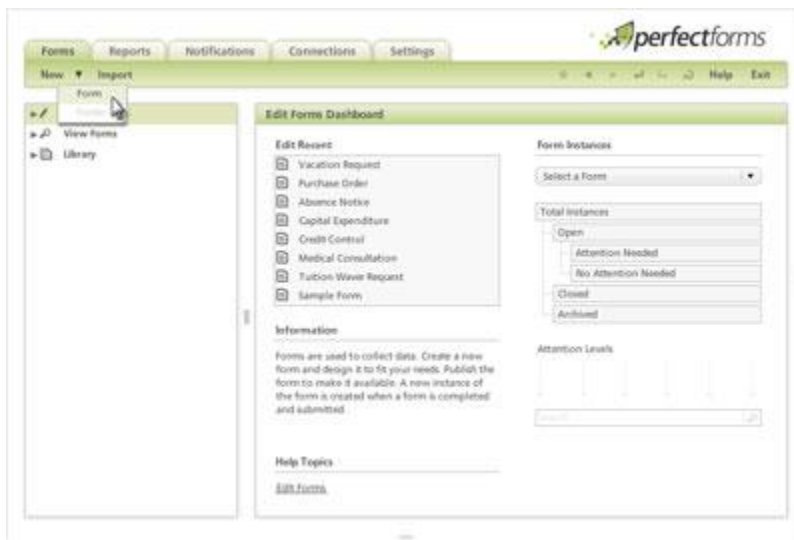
perfectforms

Forms | Reports | Notifications | Connections | Settings

New ▼ Import

Help Exit

Form
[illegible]

View Forms
Library

Edit Forms Dashboard

Edit Recent
Vacation Request
Purchase Order
Absence Notice
Capital Expenditure
Credit Control
Medical Consultation
Tuition Wavier Request
Sample Form

Information
Forms are used to collect data. Create a new form and design it to fit your needs. Publish the form to make it available. A new instance of the form is created when a form is completed and submitted.

Help Topics
Edit Forms

Form Instances
Select a Form

Total Instances
Open
Attention Needed
No Attention Needed
Closed
Archived

Attention Levels

Search